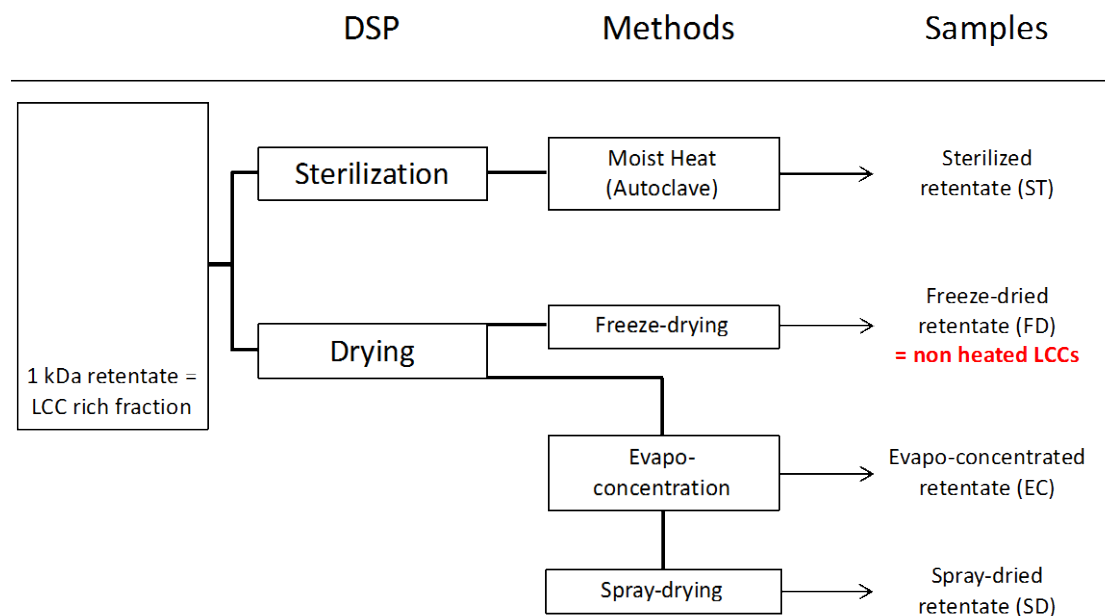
DSP Methods Samples

1 kDa retentate = LCC rich fraction

Sterilization

Drying

Moist Heat (Autoclave)

Freeze-drying

Evapo-concentration

Spray-drying

Sterilized retentate (ST)

Freeze-dried retentate (FD)
= non heated LCCs

Evapo-concentrated retentate (EC)

Spray-dried retentate (SD)